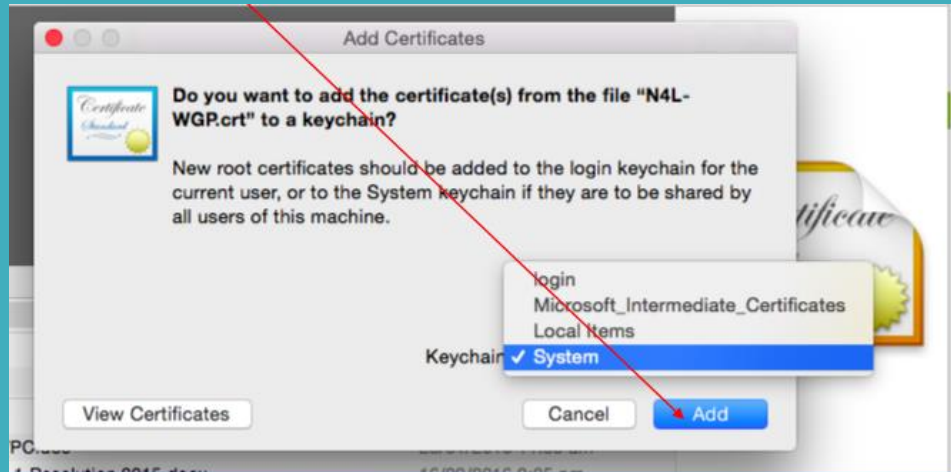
Add Certificates

Certificate Standard

Do you want to add the certificate(s) from the file "N4L-WGP.crt" to a keychain?

New root certificates should be added to the login keychain for the current user, or to the System keychain if they are to be shared by all users of this machine.

login
Microsoft_Intermediate_Certificates
Local Items
Keychain ✓ System

View Certificates

Cancel

Add

tificate

PC.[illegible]

1 Resolution 2015.docx